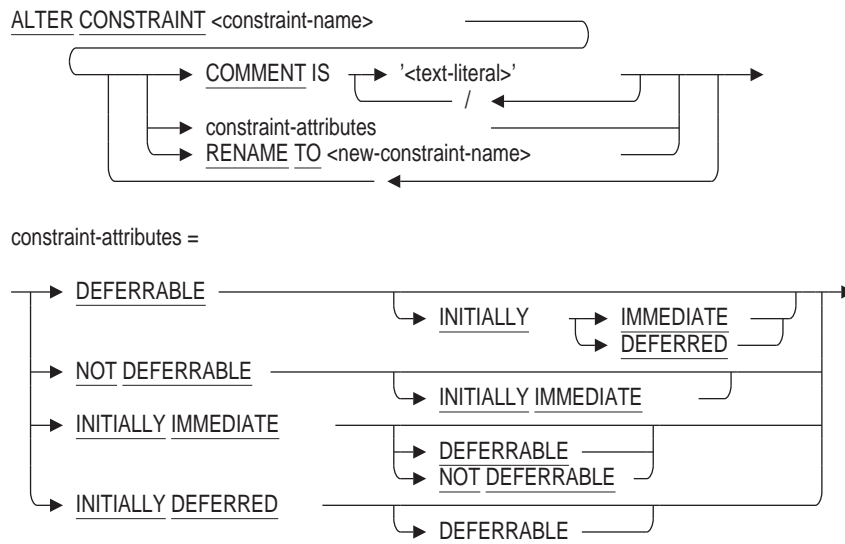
ALTER CONSTRAINT <constraint-name>

COMMENT IS '<text-literal>'

/

constraint-attributes

RENAME TO <new-constraint-name>

constraint-attributes =

DEFERRABLE

INITIALLY

IMMEDIATE

DEFERRED

NOT DEFERRABLE

INITIALLY IMMEDIATE

INITIALLY IMMEDIATE

DEFERRABLE

NOT DEFERRABLE

INITIALLY DEFERRED

DEFERRABLE